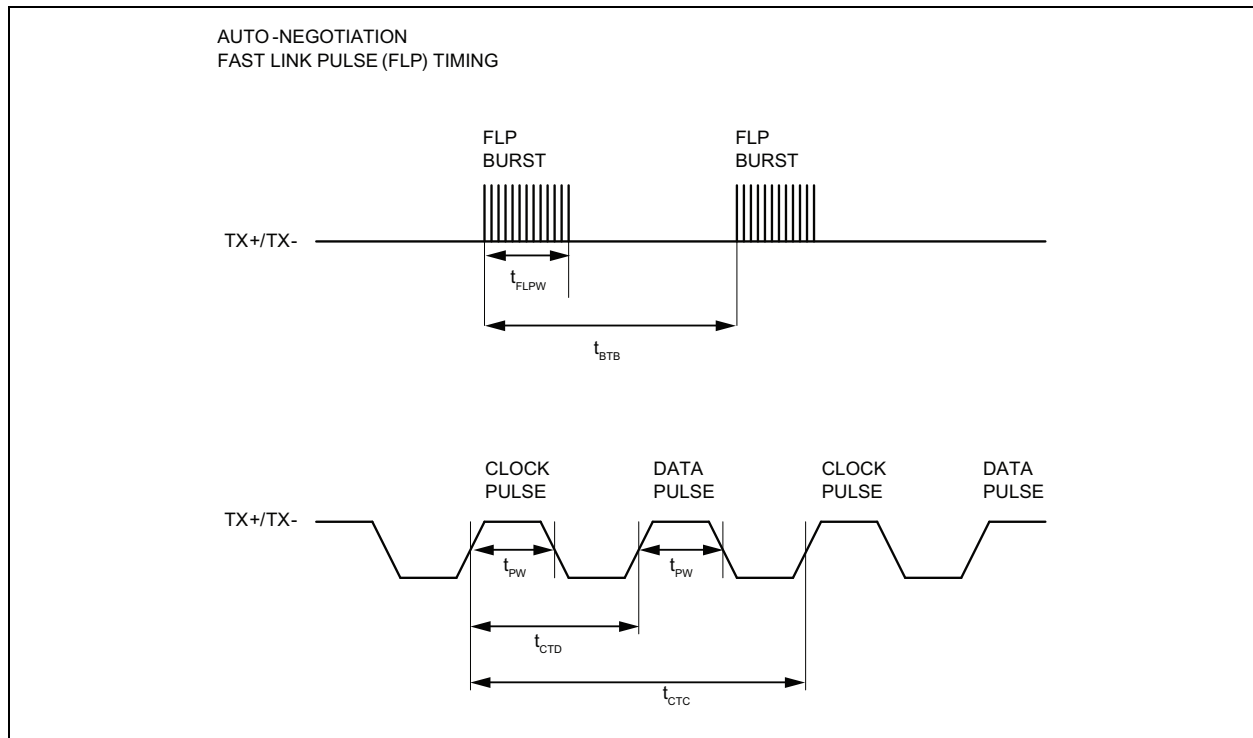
AUTO-NEGOTIATION
FAST LINK PULSE (FLP) TIMING

FLP BURST

FLP BURST

TX+/TX-

$t_{FLPW}$

$t_{BTB}$

CLOCK PULSE

DATA PULSE

CLOCK PULSE

DATA PULSE

TX+/TX-

$t_{PW}$

$t_{PW}$

$t_{CTD}$

$t_{CTC}$